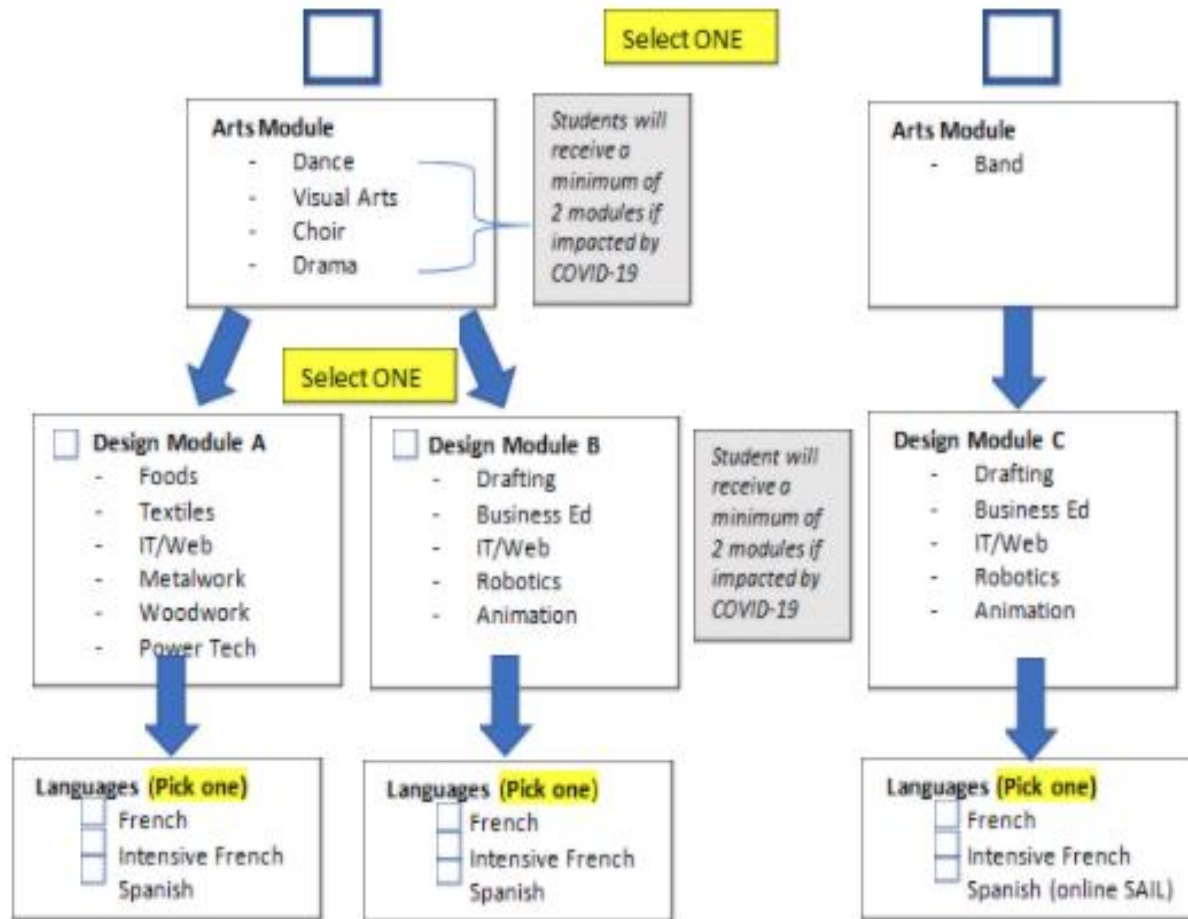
Select ONE

Arts Module
- Dance
- Visual Arts
- Choir
- Drama

Students will receive a minimum of 2 modules if impacted by COVID-19

Arts Module
- Band

Select ONE

Design Module A
- Foods
- Textiles
- IT/Web
- Metalwork
- Woodwork
- Power Tech

Design Module B
- Drafting
- Business Ed
- IT/Web
- Robotics
- Animation

Student will receive a minimum of 2 modules if impacted by COVID-19

Design Module C
- Drafting
- Business Ed
- IT/Web
- Robotics
- Animation

Languages (Pick one)
French
Intensive French
Spanish

Languages (Pick one)
French
Intensive French
Spanish

Languages (Pick one)
French
Intensive French
Spanish (online SAIL)